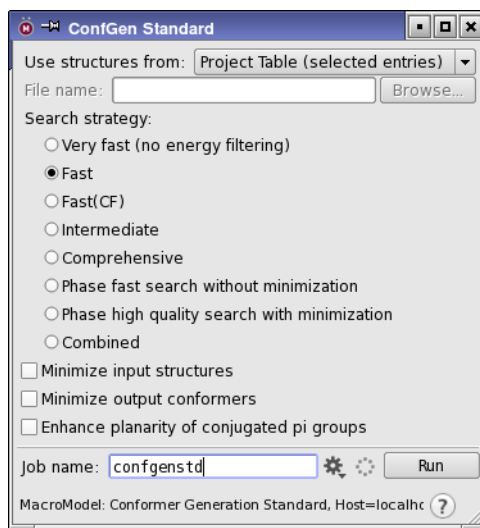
ConfGen Standard

Use structures from: Project Table (selected entries)

File name: Browse...

Search strategy:

Very fast (no energy filtering)

Fast

Fast(CF)

Intermediate

Comprehensive

Phase fast search without minimization

Phase high quality search with minimization

Combined

Minimize input structures

Minimize output conformers

Enhance planarity of conjugated pi groups

Job name: confgenstd

Run

MacroModel: Conformer Generation Standard, Host=localhc